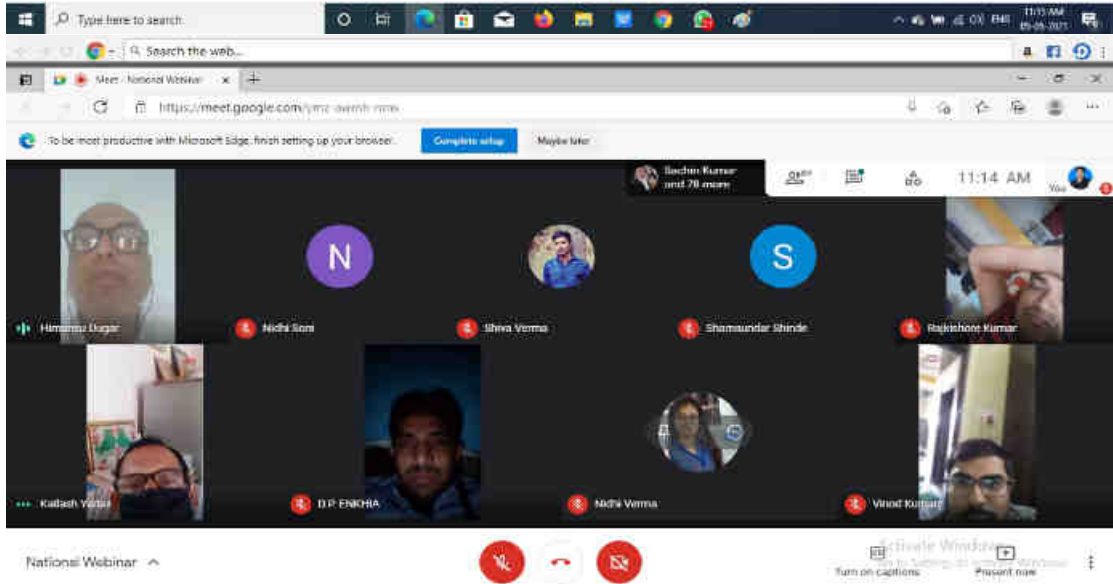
Type here to search

11:13 AM
05-09-2021

Search the web...

Meet - National Webinar

https://meet.google.com/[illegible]

To be most productive with Microsoft Edge, finish setting up your browser.

Complete setup

Maybe later

Sachin Kumar and 78 more

11:14 AM

You

N

S

Himanshu Dugar

Nidhi Soni

Shiva Verma

Shamsundar Shinde

Rajkishore Kumar

Kailash Yadav

D.P ENKHIA

Nidhi Verma

Vinod Kumar

National Webinar

Activate Windows
Go to Settings to activate Windows.

Turn on captions

Present now